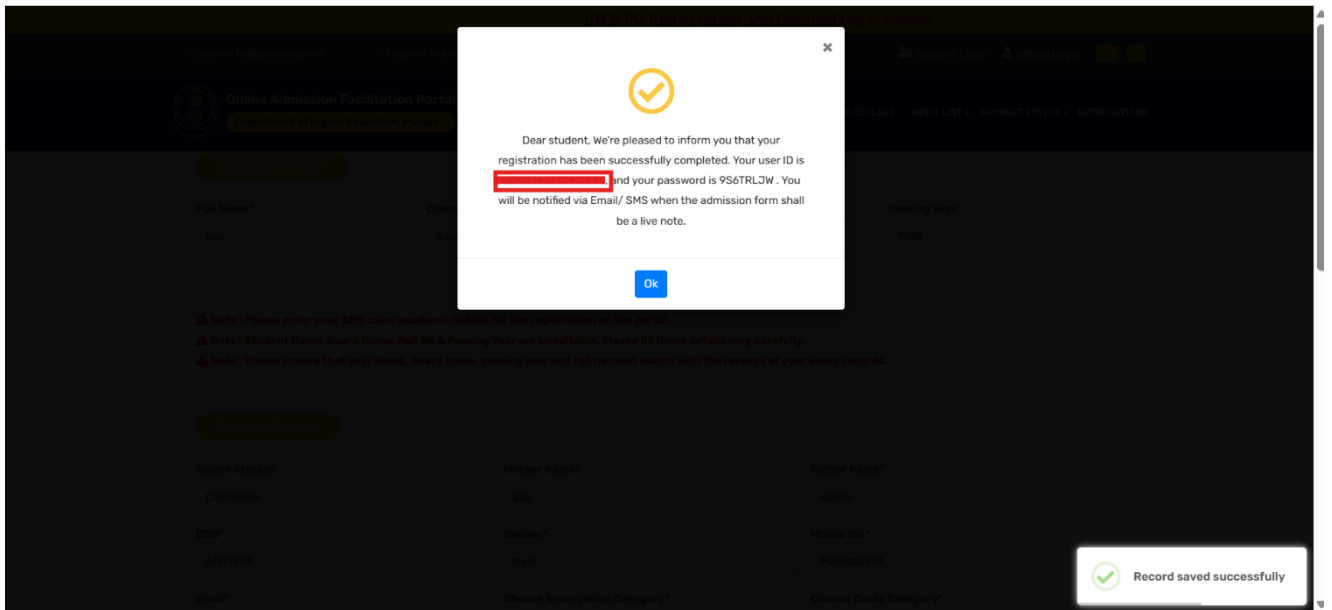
UG & PG Registration and Counselling is closed.

Student Login Official Login

Online Admission Facilitation Portal

Department of Higher Education, Punjab

COLLEGE MERIT LIST PAYMENT STATUS NOTIFICATIONS

×

Dear student, We're pleased to inform you that your registration has been successfully completed. Your user ID is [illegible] and your password is 9S6TRLJW . You will be notified via Email/ SMS when the admission form shall be a live note.

Ok

Roll Name* Passing Year*

Note : Please enter your 12th class academic details for the registration on the portal.
Note : Student Name, Board Name, Roll No & Passing Year are uneditable. Please fill these details very carefully.
Note : Please ensure that your Name, Board name, passing year and roll no must match with the records of your board records.

Select Stream* Mother Name* Father Name*
Commerce

DOB* Gender* Mobile No.*
Male

Email* Choose Reservation Category* Choose Caste Category*

Record saved successfully